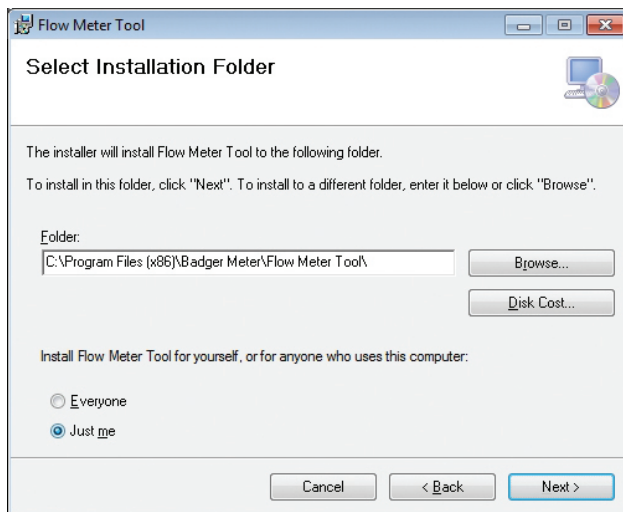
Flow Meter Tool

Select Installation Folder

The installer will install Flow Meter Tool to the following folder.

To install in this folder, click "Next". To install to a different folder, enter it below or click "Browse".

Folder:

C:\Program Files (x86)\Badger Meter\Flow Meter Tool\

Browse...

Disk Cost...

Install Flow Meter Tool for yourself, or for anyone who uses this computer:

Everyone

Just me

Cancel

< Back

Next >